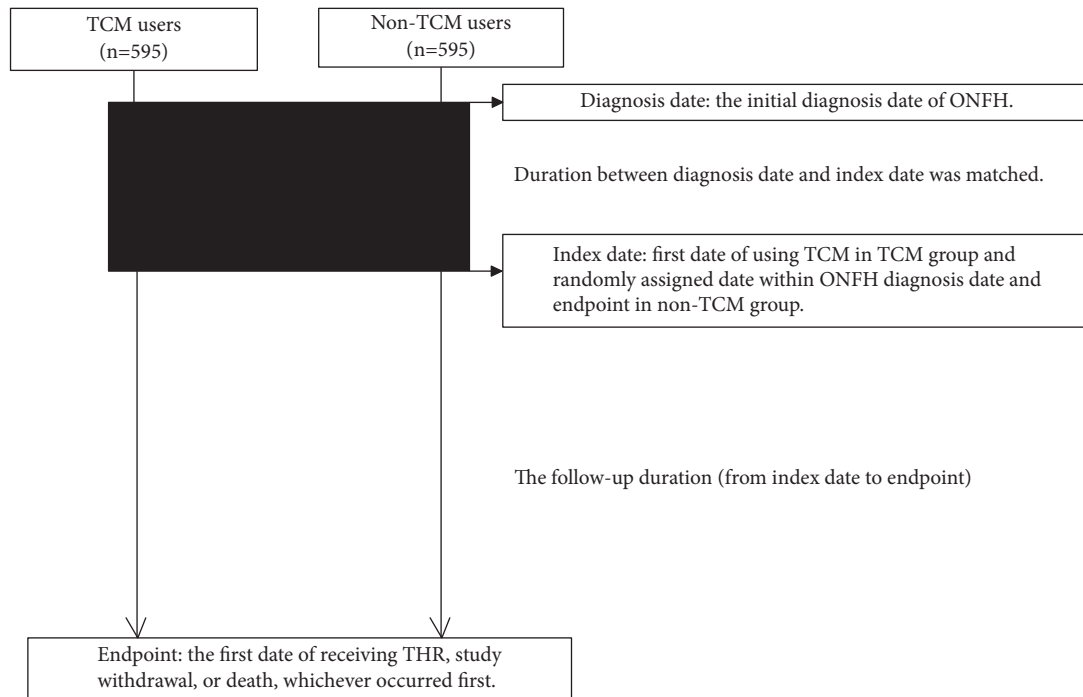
TCM users (n=595)

Non-TCM users (n=595)

Diagnosis date: the initial diagnosis date of ONFH.

Duration between diagnosis date and index date was matched.

Index date: first date of using TCM in TCM group and randomly assigned date within ONFH diagnosis date and endpoint in non-TCM group.

The follow-up duration (from index date to endpoint)

Endpoint: the first date of receiving THR, study withdrawal, or death, whichever occurred first.